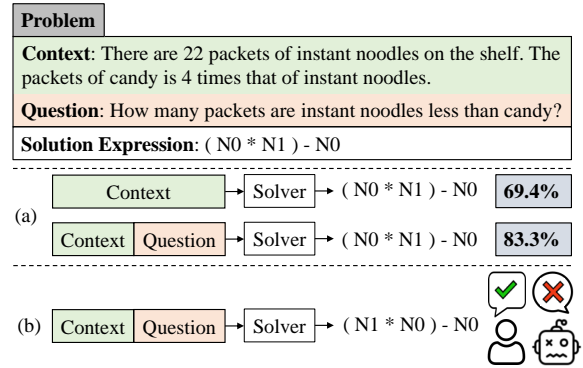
Problem

Context: There are 22 packets of instant noodles on the shelf. The packets of candy is 4 times that of instant noodles.

Question: How many packets are instant noodles less than candy?

Solution Expression: ( N0 * N1 ) - N0

(a)

Context → Solver → ( N0 * N1 ) - N0 69.4%

Context Question → Solver → ( N0 * N1 ) - N0 83.3%

(b) Context Question → Solver → ( N1 * N0 ) - N0